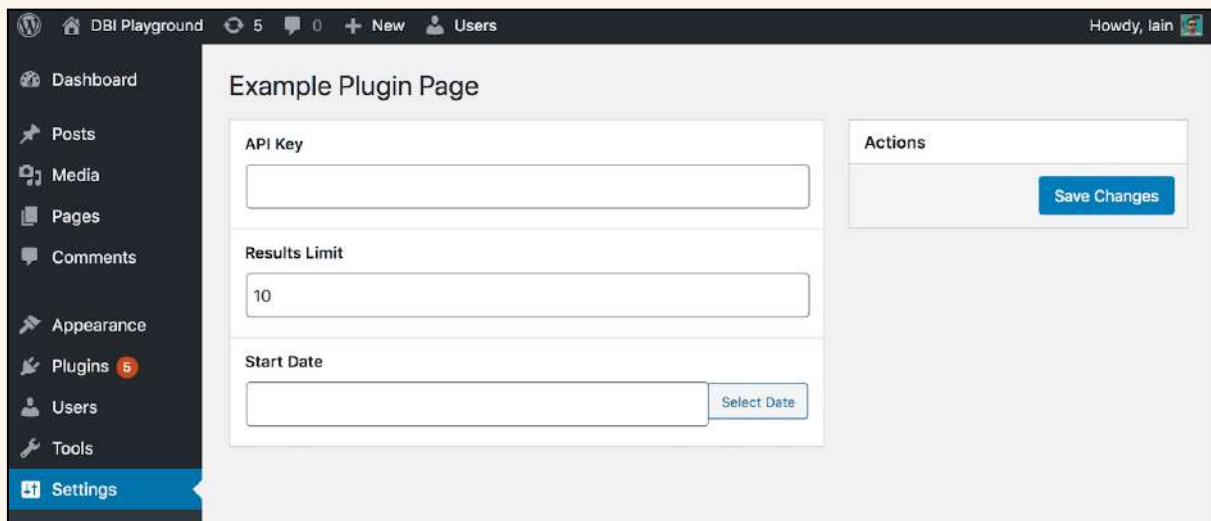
DBI Playground 5 0 + New Users

Howdy, Iain

Dashboard

Posts

Media

Pages

Comments

Appearance

Plugins 5

Users

Tools

Settings

Example Plugin Page

API Key

Results Limit

10

Start Date

Select Date

Actions

Save Changes